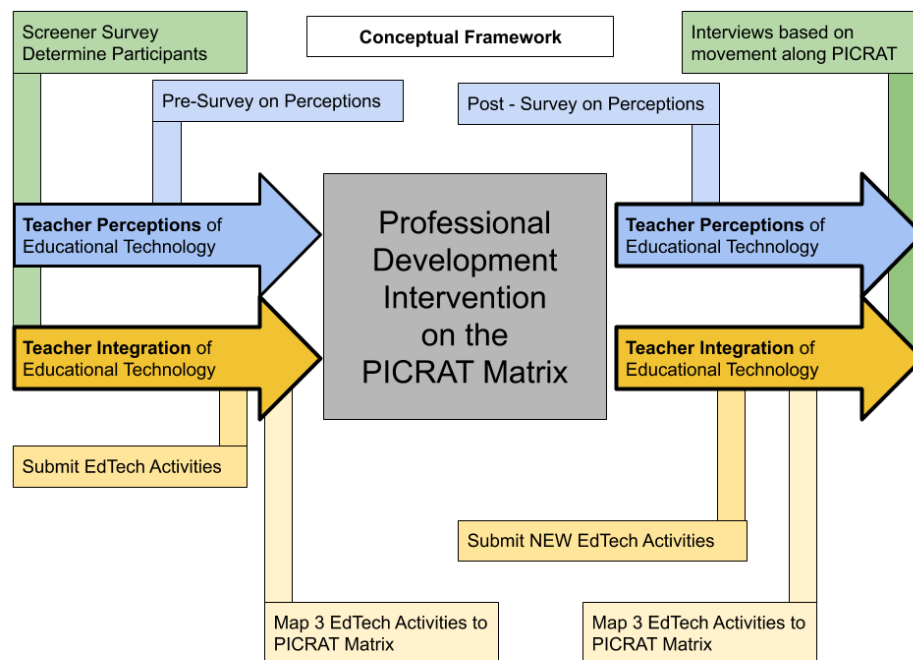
Screener Survey
Determine Participants

Conceptual Framework

Interviews based on movement along PICRAT

Pre-Survey on Perceptions

Post - Survey on Perceptions

**Teacher Perceptions** of Educational Technology

Professional Development Intervention on the PICRAT Matrix

**Teacher Perceptions** of Educational Technology

**Teacher Integration** of Educational Technology

**Teacher Integration** of Educational Technology

Submit EdTech Activities

Submit NEW EdTech Activities

Map 3 EdTech Activities to PICRAT Matrix

Map 3 EdTech Activities to PICRAT Matrix